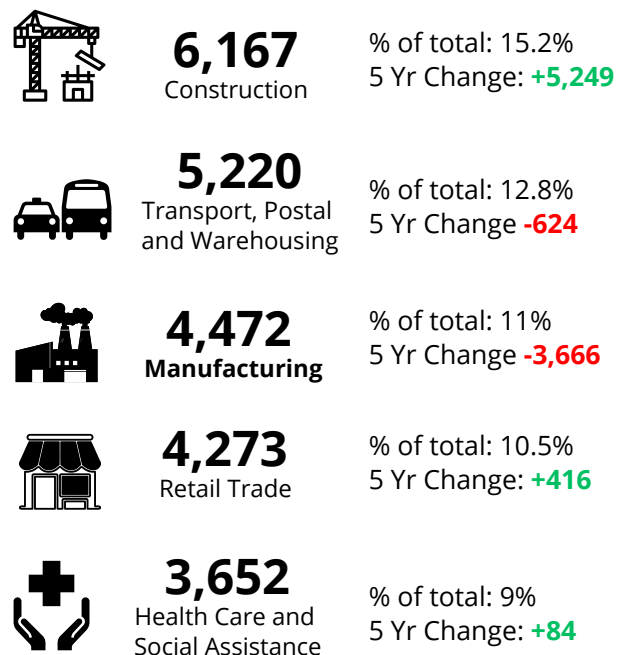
6,167
Construction

% of total: 15.2%
5 Yr Change: +5,249

5,220
Transport, Postal and Warehousing

% of total: 12.8%
5 Yr Change -624

4,472
Manufacturing

% of total: 11%
5 Yr Change -3,666

4,273
Retail Trade

% of total: 10.5%
5 Yr Change: +416

3,652
Health Care and Social Assistance

% of total: 9%
5 Yr Change: +84